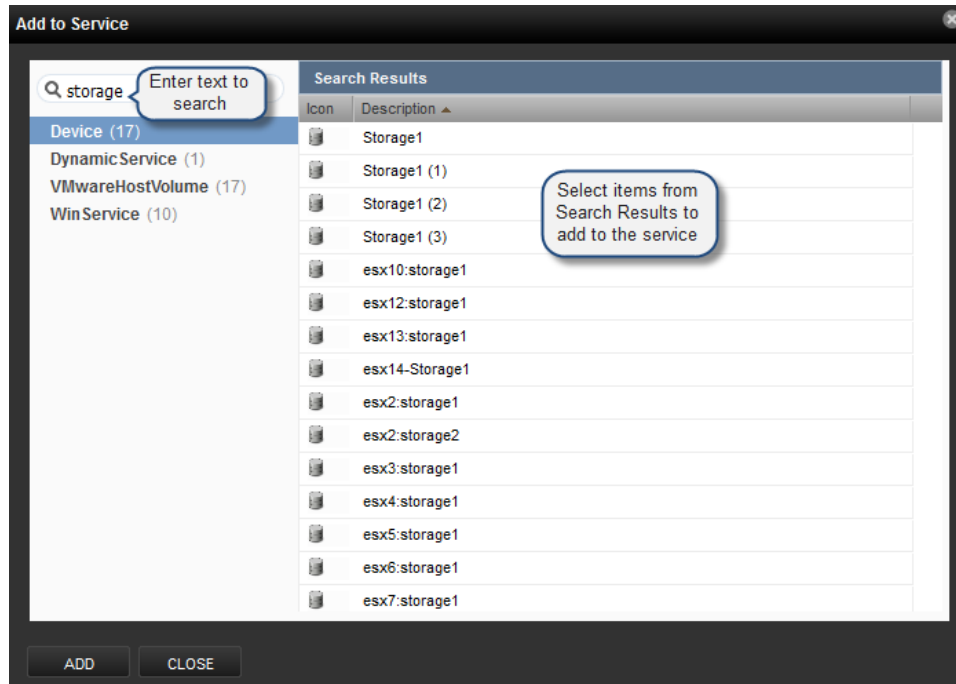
Add to Service

storage

Enter text to search

Device (17)
DynamicService (1)
VMwareHostVolume (17)
WinService (10)

Search Results

| Icon | Description ▲ |
|---|---|
| | Storage1 |
| | Storage1 (1) |
| | Storage1 (2) |
| | Storage1 (3) |
| | esx10:storage1 |
| | esx12:storage1 |
| | esx13:storage1 |
| | esx14-Storage1 |
| | esx2:storage1 |
| | esx2:storage2 |
| | esx3:storage1 |
| | esx4:storage1 |
| | esx5:storage1 |
| | esx6:storage1 |
| | esx7:storage1 |

Select items from Search Results to add to the service

ADD
CLOSE